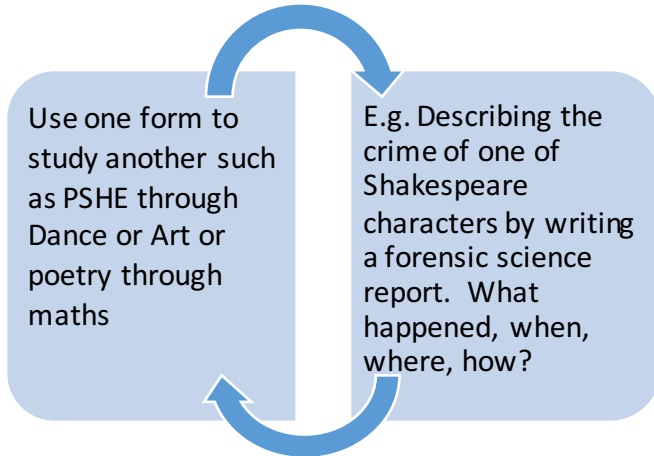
Use one form to study another such as PSHE through Dance or Art or poetry through maths

E.g. Describing the crime of one of Shakespeare characters by writing a forensic science report. What happened, when, where, how?